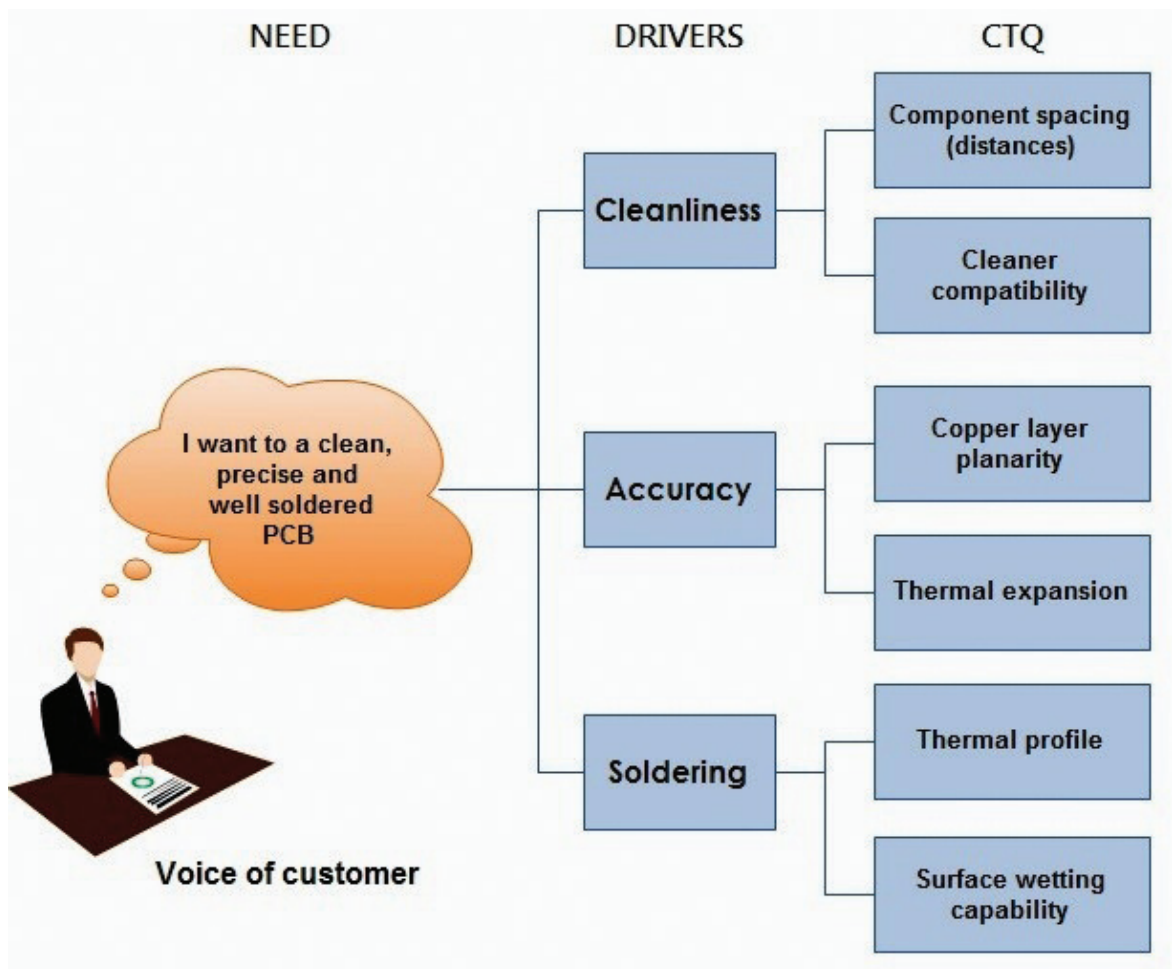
NEED

DRIVERS

CTQ

I want to a clean, precise and well soldered PCB

Voice of customer

Cleanliness

Accuracy

Soldering

Component spacing (distances)

Cleaner compatibility

Copper layer planarity

Thermal expansion

Thermal profile

Surface wetting capability